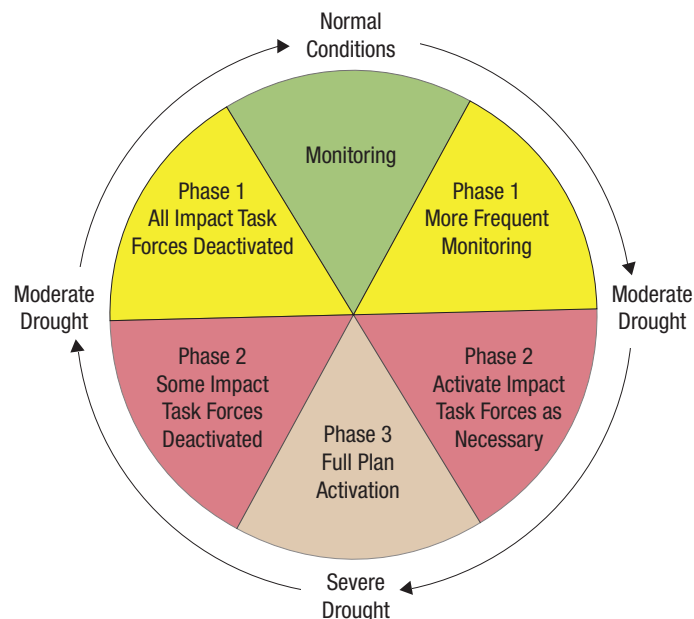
Normal Conditions

Monitoring

Phase 1
All Impact Task Forces Deactivated

Phase 1
More Frequent Monitoring

Moderate Drought

Moderate Drought

Phase 2
Some Impact Task Forces Deactivated

Phase 2
Activate Impact Task Forces as Necessary

Phase 3
Full Plan Activation

Severe Drought